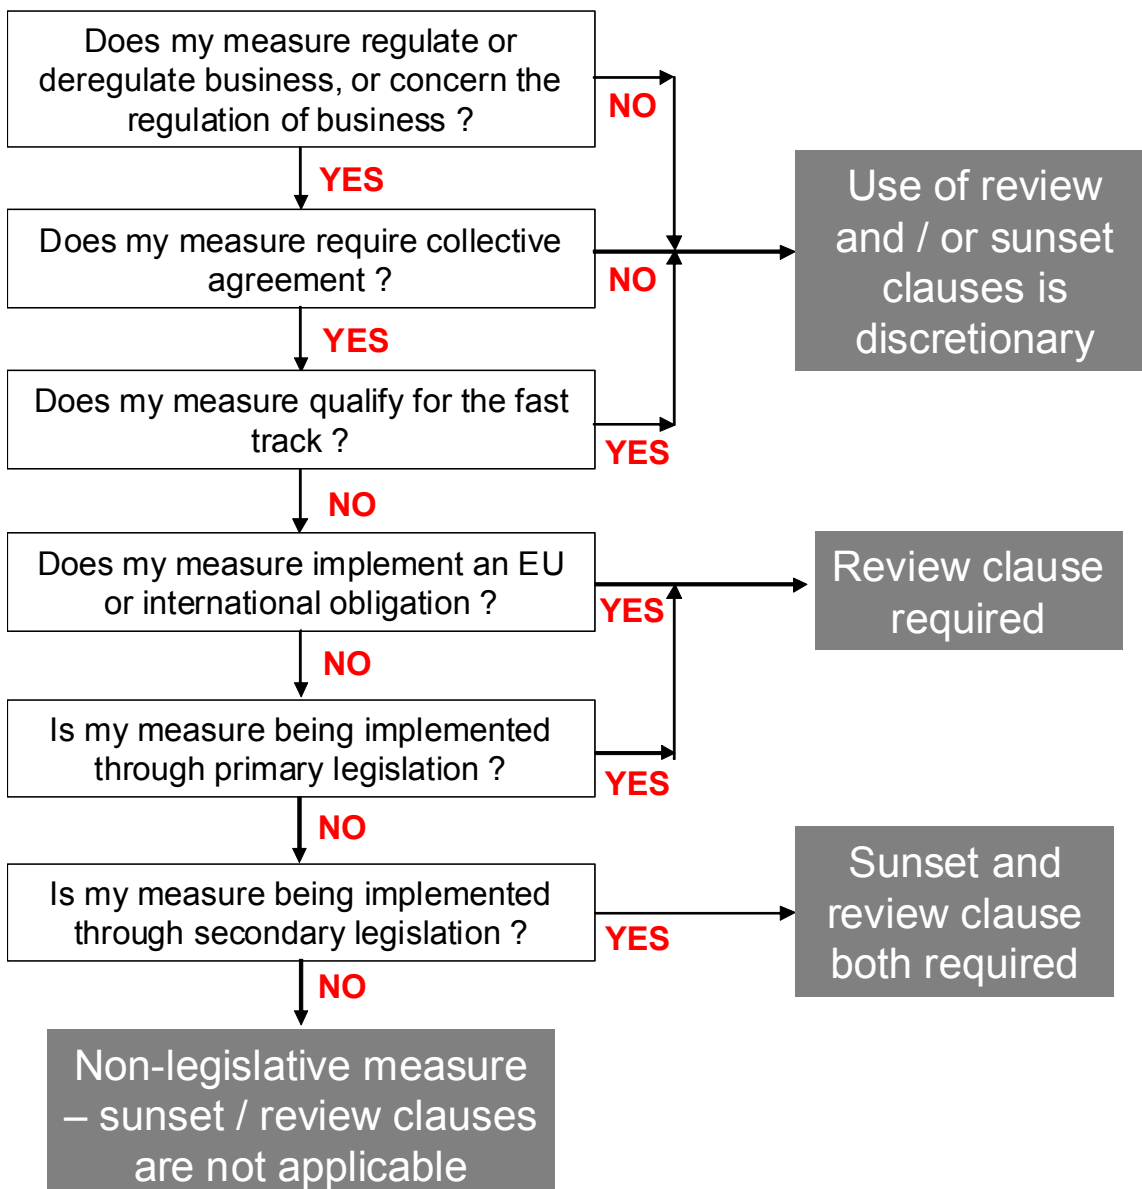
Does my measure regulate or deregulate business, or concern the regulation of business ?

NO

YES

Does my measure require collective agreement ?

NO

Use of review and / or sunset clauses is discretionary

YES

Does my measure qualify for the fast track ?

YES

NO

Does my measure implement an EU or international obligation ?

YES

Review clause required

NO

Is my measure being implemented through primary legislation ?

YES

NO

Is my measure being implemented through secondary legislation ?

YES

Sunset and review clause both required

NO

Non-legislative measure – sunset / review clauses are not applicable